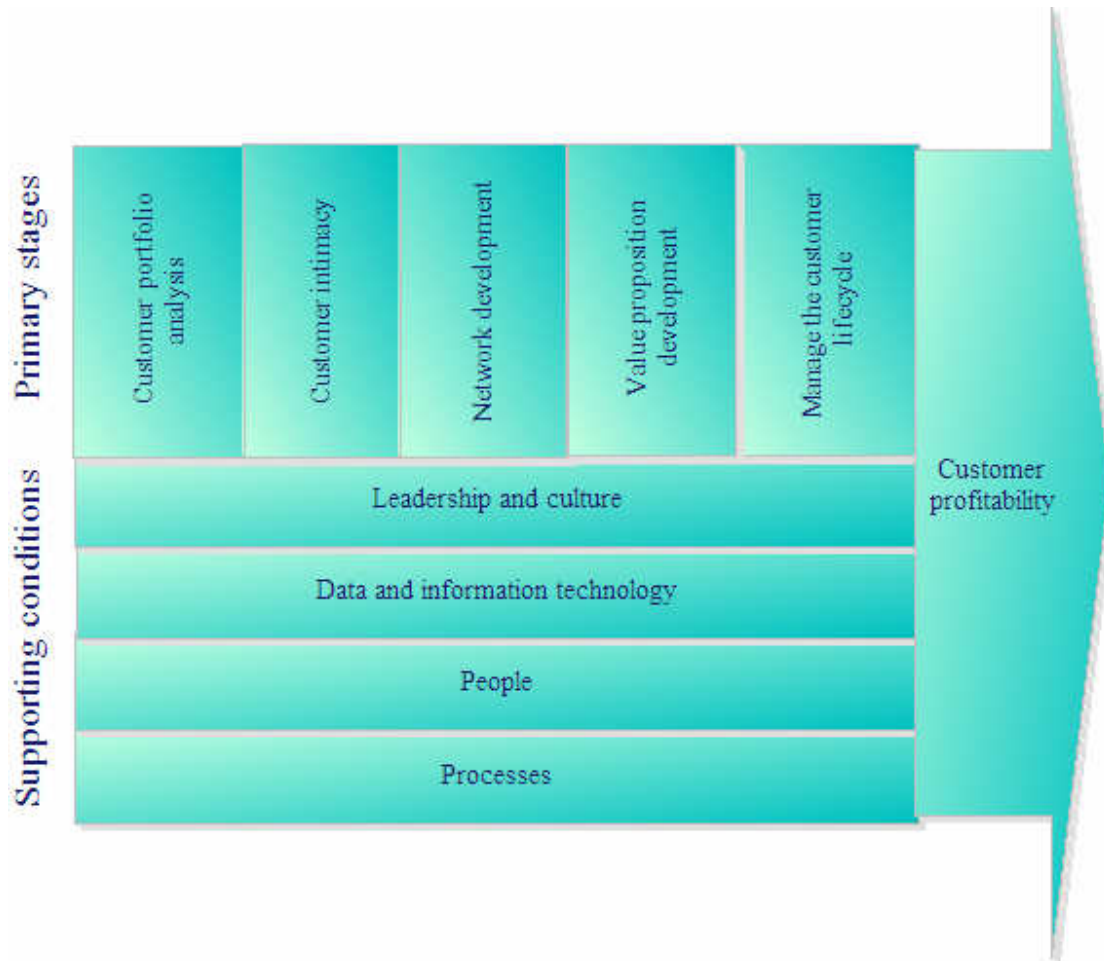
Primary stages

Customer portfolio analysis

Customer intimacy

Network development

Value propostion development

Manage the customer lifecycle

Supporting conditions

Leadership and culture

Data and information technology

People

Processes

Customer profitability